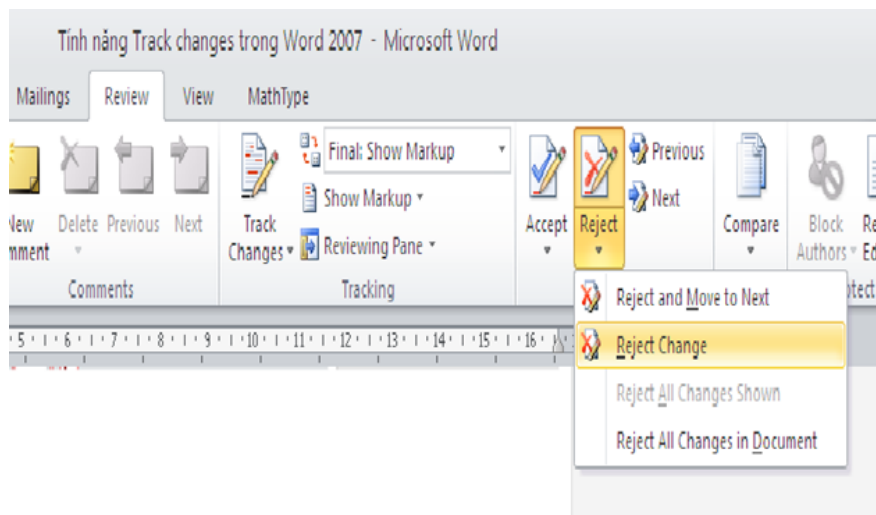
Tính năng Track changes trong Word 2007 - Microsoft Word

Mailings Review View MathType

New Comment Delete Previous Next

Comments

Track Changes

Final: Show Markup

Show Markup

Reviewing Pane

Tracking

Accept Reject

Previous

Next

Compare

Block Authors

Re Ed

tect

Reject and Move to Next

Reject Change

Reject All Changes Shown

Reject All Changes in Document

5 · 6 · 7 · 8 · 9 · 10 · 11 · 12 · 13 · 14 · 15 · 16